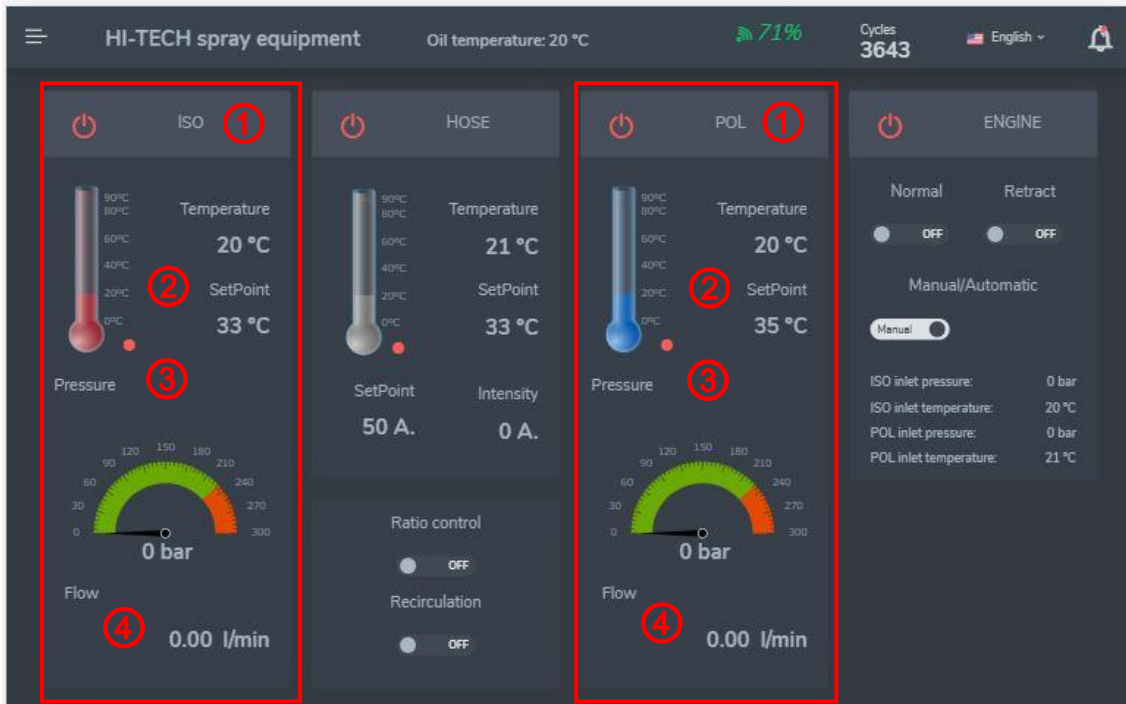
HI-TECH spray equipment Oil temperature: 20 °C 71% Cycles 3643 English

ISO 1
90°C 80°C 60°C 40°C 20°C 0°C
Temperature
20 °C
2
SetPoint
33 °C
Pressure 3
0 30 60 90 120 150 180 210 240 270 300
0 bar
Flow
4
0.00 l/min

HOSE
90°C 80°C 60°C 40°C 20°C 0°C
Temperature
21 °C
SetPoint
33 °C
SetPoint
50 A.
Intensity
0 A.

Ratio control
OFF
Recirculation
OFF

POL 1
90°C 80°C 60°C 40°C 20°C 0°C
Temperature
20 °C
2
SetPoint
35 °C
Pressure 3
0 30 60 90 120 150 180 210 240 270 300
0 bar
Flow
4
0.00 l/min

ENGINE
Normal Retract
OFF OFF
Manual/Automatic
Manual
ISO inlet pressure: 0 bar
ISO inlet temperature: 20 °C
POL inlet pressure: 0 bar
POL inlet temperature: 21 °C